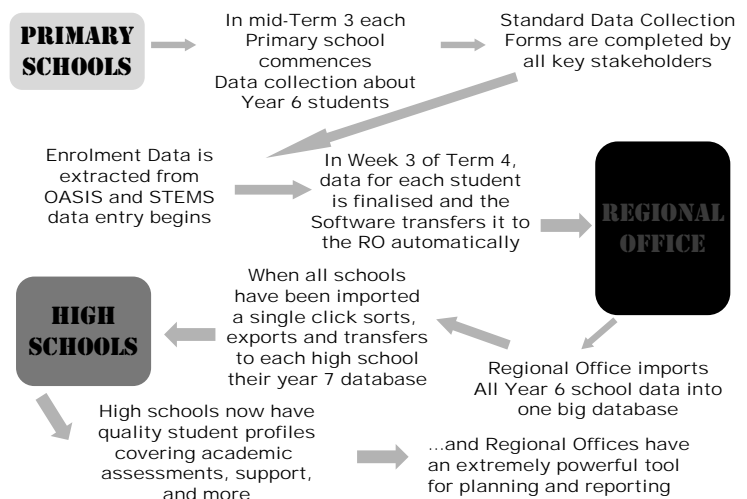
PRIMARY SCHOOLS

In mid-Term 3 each Primary school commences Data collection about Year 6 students

Standard Data Collection Forms are completed by all key stakeholders

Enrolment Data is extracted from OASIS and STEMS data entry begins

In Week 3 of Term 4, data for each student is finalised and the Software transfers it to the RO automatically

REGIONAL OFFICE

HIGH SCHOOLS

When all schools have been imported a single click sorts, exports and transfers to each high school their year 7 database

Regional Office imports All Year 6 school data into one big database

High schools now have quality student profiles covering academic assessments, support, and more

...and Regional Offices have an extremely powerful tool for planning and reporting